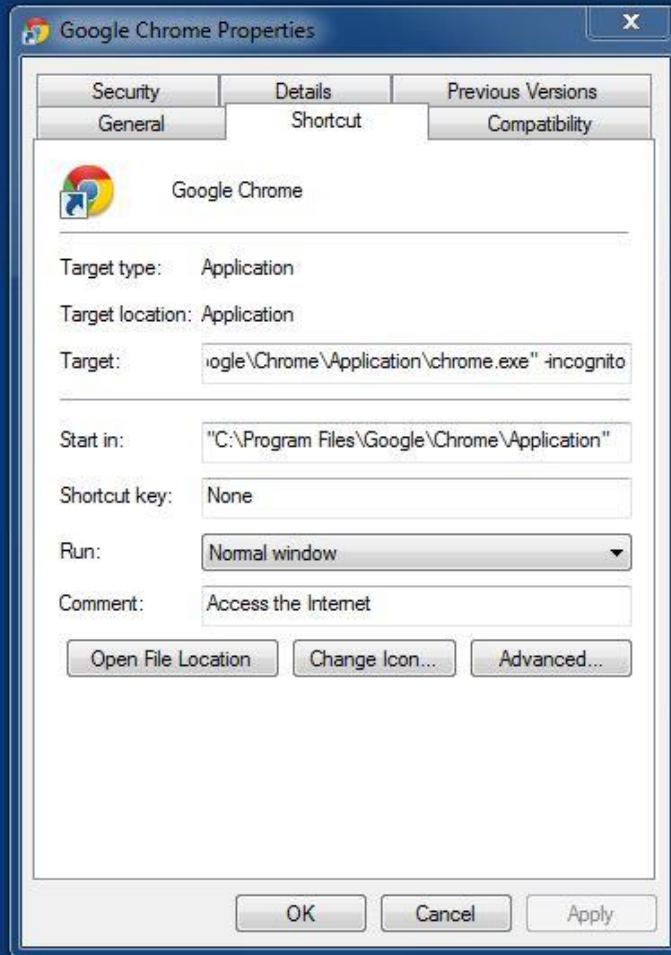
Google Chrome Properties

x

Security

Details

Previous Versions

General

Shortcut

Compatibility

Google Chrome

Target type: Application

Target location: Application

Target: ıogle\Chrome\Application\chrome.exe" -incognito

Start in: "C:\Program Files\Google\Chrome\Application"

Shortcut key: None

Run: Normal window

Comment: Access the Internet

Open File Location

Change Icon...

Advanced...

OK

Cancel

Apply